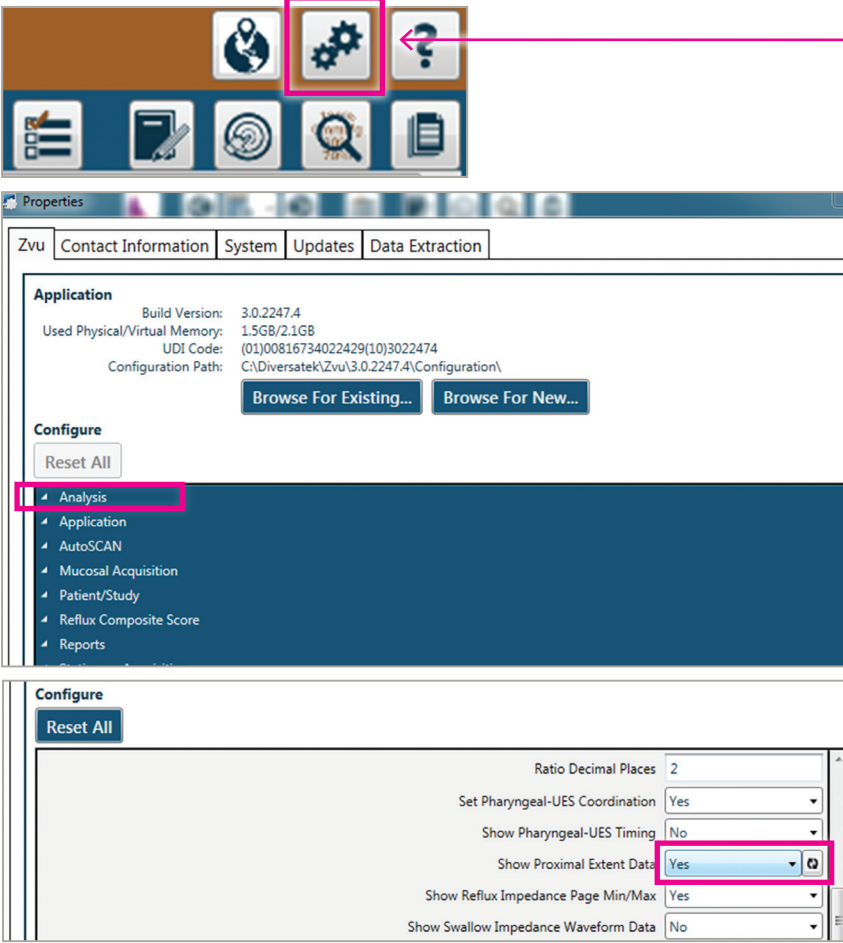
Properties

Zvu | Contact Information | System | Updates | Data Extraction

Application
Build Version: 3.0.2247.4
Used Physical/Virtual Memory: 1.5GB/2.1GB
UDI Code: (01)00816734022429(10)3022474
Configuration Path: C:\Diversatek\Zvu\3.0.2247.4\Configuration\

Browse For Existing...
Browse For New...

Configure
Reset All

Analysis
Application
AutoSCAN
Mucosal Acquisition
Patient/Study
Reflux Composite Score
Reports

Configure
Reset All

| | |
|---|---|
| Ratio Decimal Places | 2 |
| Set Pharyngeal-UES Coordination | Yes |
| Show Pharyngeal-UES Timing | No |
| Show Proximal Extent Data | Yes |
| Show Reflux Impedance Page Min/Max | Yes |
| Show Swallow Impedance Waveform Data | No |